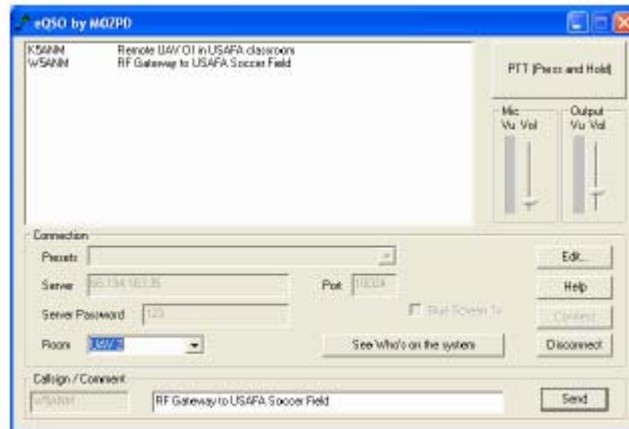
eQSO by M0ZPD

K5ANM Remote UAV O1 in USAFA classroom
W5ANM RF Gateway to USAFA Soccer Field

PTT (Press and Hold)

Mic
Vu Vol

Output
Vu Vol

Connection

Presets

Server 66.134.163.35

Port 10024

Server Password 123

Blue Screen Tx

Room UAV 2

See Who's on the system

Edit...

Help

Connect

Disconnect

Callsign / Comment

W5ANM

RF Gateway to USAFA Soccer Field

Send